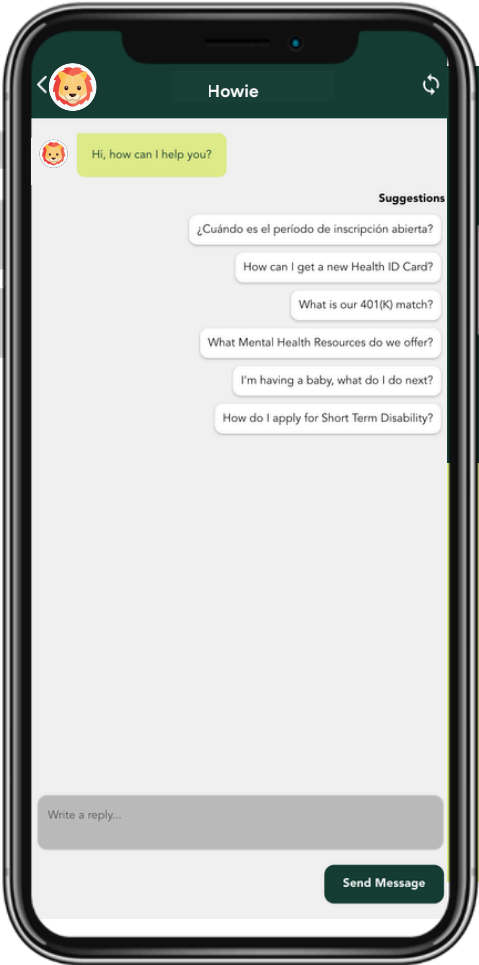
Howie

Hi, how can I help you?

Suggestions

¿Cuándo es el período de inscripción abierta?

How can I get a new Health ID Card?

What is our 401(K) match?

What Mental Health Resources do we offer?

I'm having a baby, what do I do next?

How do I apply for Short Term Disability?

Write a reply...

Send Message